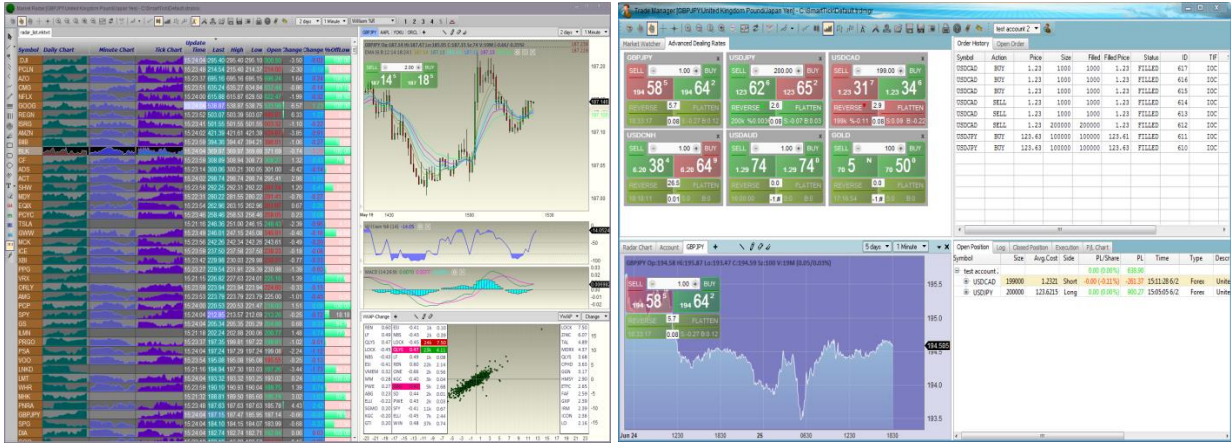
Trade Manager [GBPJPY United Kingdom Pound/Japan Yen] - C:\SmartTick\Default.tmgr

Market Watcher | Advanced Dealing Rates

GBPJPY
SELL 1.00 BUY
194 58 5 194 64 2
REVERSE 5.7 FLATTEN

USDJPY
SELL 200.00 BUY
123 62 5 123 65 2
REVERSE 2.6 FLATTEN

USDCAD
SELL 199.00 BUY
1.23 31 7 1.23 34 6
REVERSE 2.9 FLATTEN

USDCNH
SELL 1.00 BUY
6.20 38 4 6.20 64 9
REVERSE 26.5 FLATTEN

USDAUD
SELL 1.00 BUY
1.29 74 1.29 74 5
REVERSE

GOLD
SELL 100 BUY
78 5 N 78 50 6
REVERSE

Order History | Open Order

| Symbol | Action | Price | Size | Filled | Filled Price | Status | ID | TIF |
|---|---|---|---|---|---|---|---|---|
| USDCAD | BUY | 1.23 | 1000 | 1000 | 1.23 | FILLED | 617 | IOC |
| USDCAD | BUY | 1.23 | 1000 | 1000 | 1.23 | FILLED | 616 | IOC |
| USDCAD | BUY | 1.23 | 1000 | 1000 | 1.23 | FILLED | 615 | IOC |
| USDCAD | SELL | 1.23 | 1000 | 1000 | 1.23 | FILLED | 614 | IOC |
| USDCAD | SELL | 1.23 | 1000 | 1000 | 1.23 | FILLED | 613 | IOC |
| USDCAD | SELL | 1.23 | 200000 | 200000 | 1.23 | FILLED | 612 | IOC |
| USDJPY | BUY | 123.63 | 100000 | 100000 | 123.61 | FILLED | 611 | IOC |
| USDJPY | BUY | 123.63 | 100000 | 100000 | 123.63 | FILLED | 610 | IOC |

Radar Chart | Account | GBPJPY
5 days | 1 Minute

GBPJPY
SELL 1.00 BUY
194 58 5 194 64 2
REVERSE 5.7 FLATTEN

195.5
195.0
194.585
194.0
193.5

Jun 24 1230 1830 25 0630 1230 1830

Open Position | Log | Closed Position | Execution | P/L Chart

| Symbol | Size | Avg.Cost | Side | PL/Share | PL | Time | Type | Descr |
|---|---|---|---|---|---|---|---|---|
| test account | | | | 0.00 (0.00%) | 618.00 | | | |
| USDCAD | 199000 | 1.2321 | Short | -0.00 (-0.11%) | -281.37 | 15:11:28 6/2 | Forex | Unite |
| USDJPY | 200000 | 123.6215 | Long | 0.00 (0.00%) | 900.27 | 15:05:05 6/2 | Forex | Unite |